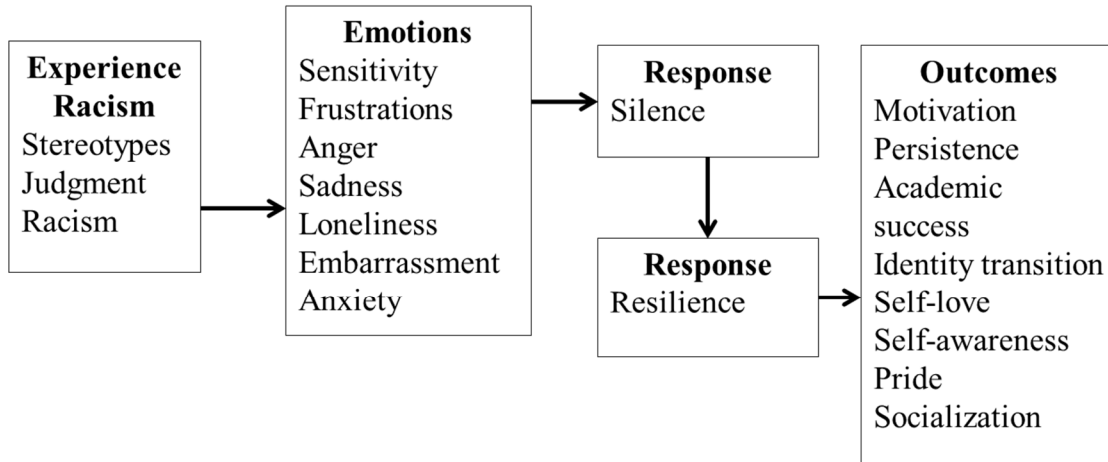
Experience Racism
Stereotypes
Judgment
Racism

Emotions
Sensitivity
Frustrations
Anger
Sadness
Loneliness
Embarrassment
Anxiety

Response
Silence

Response
Resilience

Outcomes
Motivation
Persistence
Academic success
Identity transition
Self-love
Self-awareness
Pride
Socialization